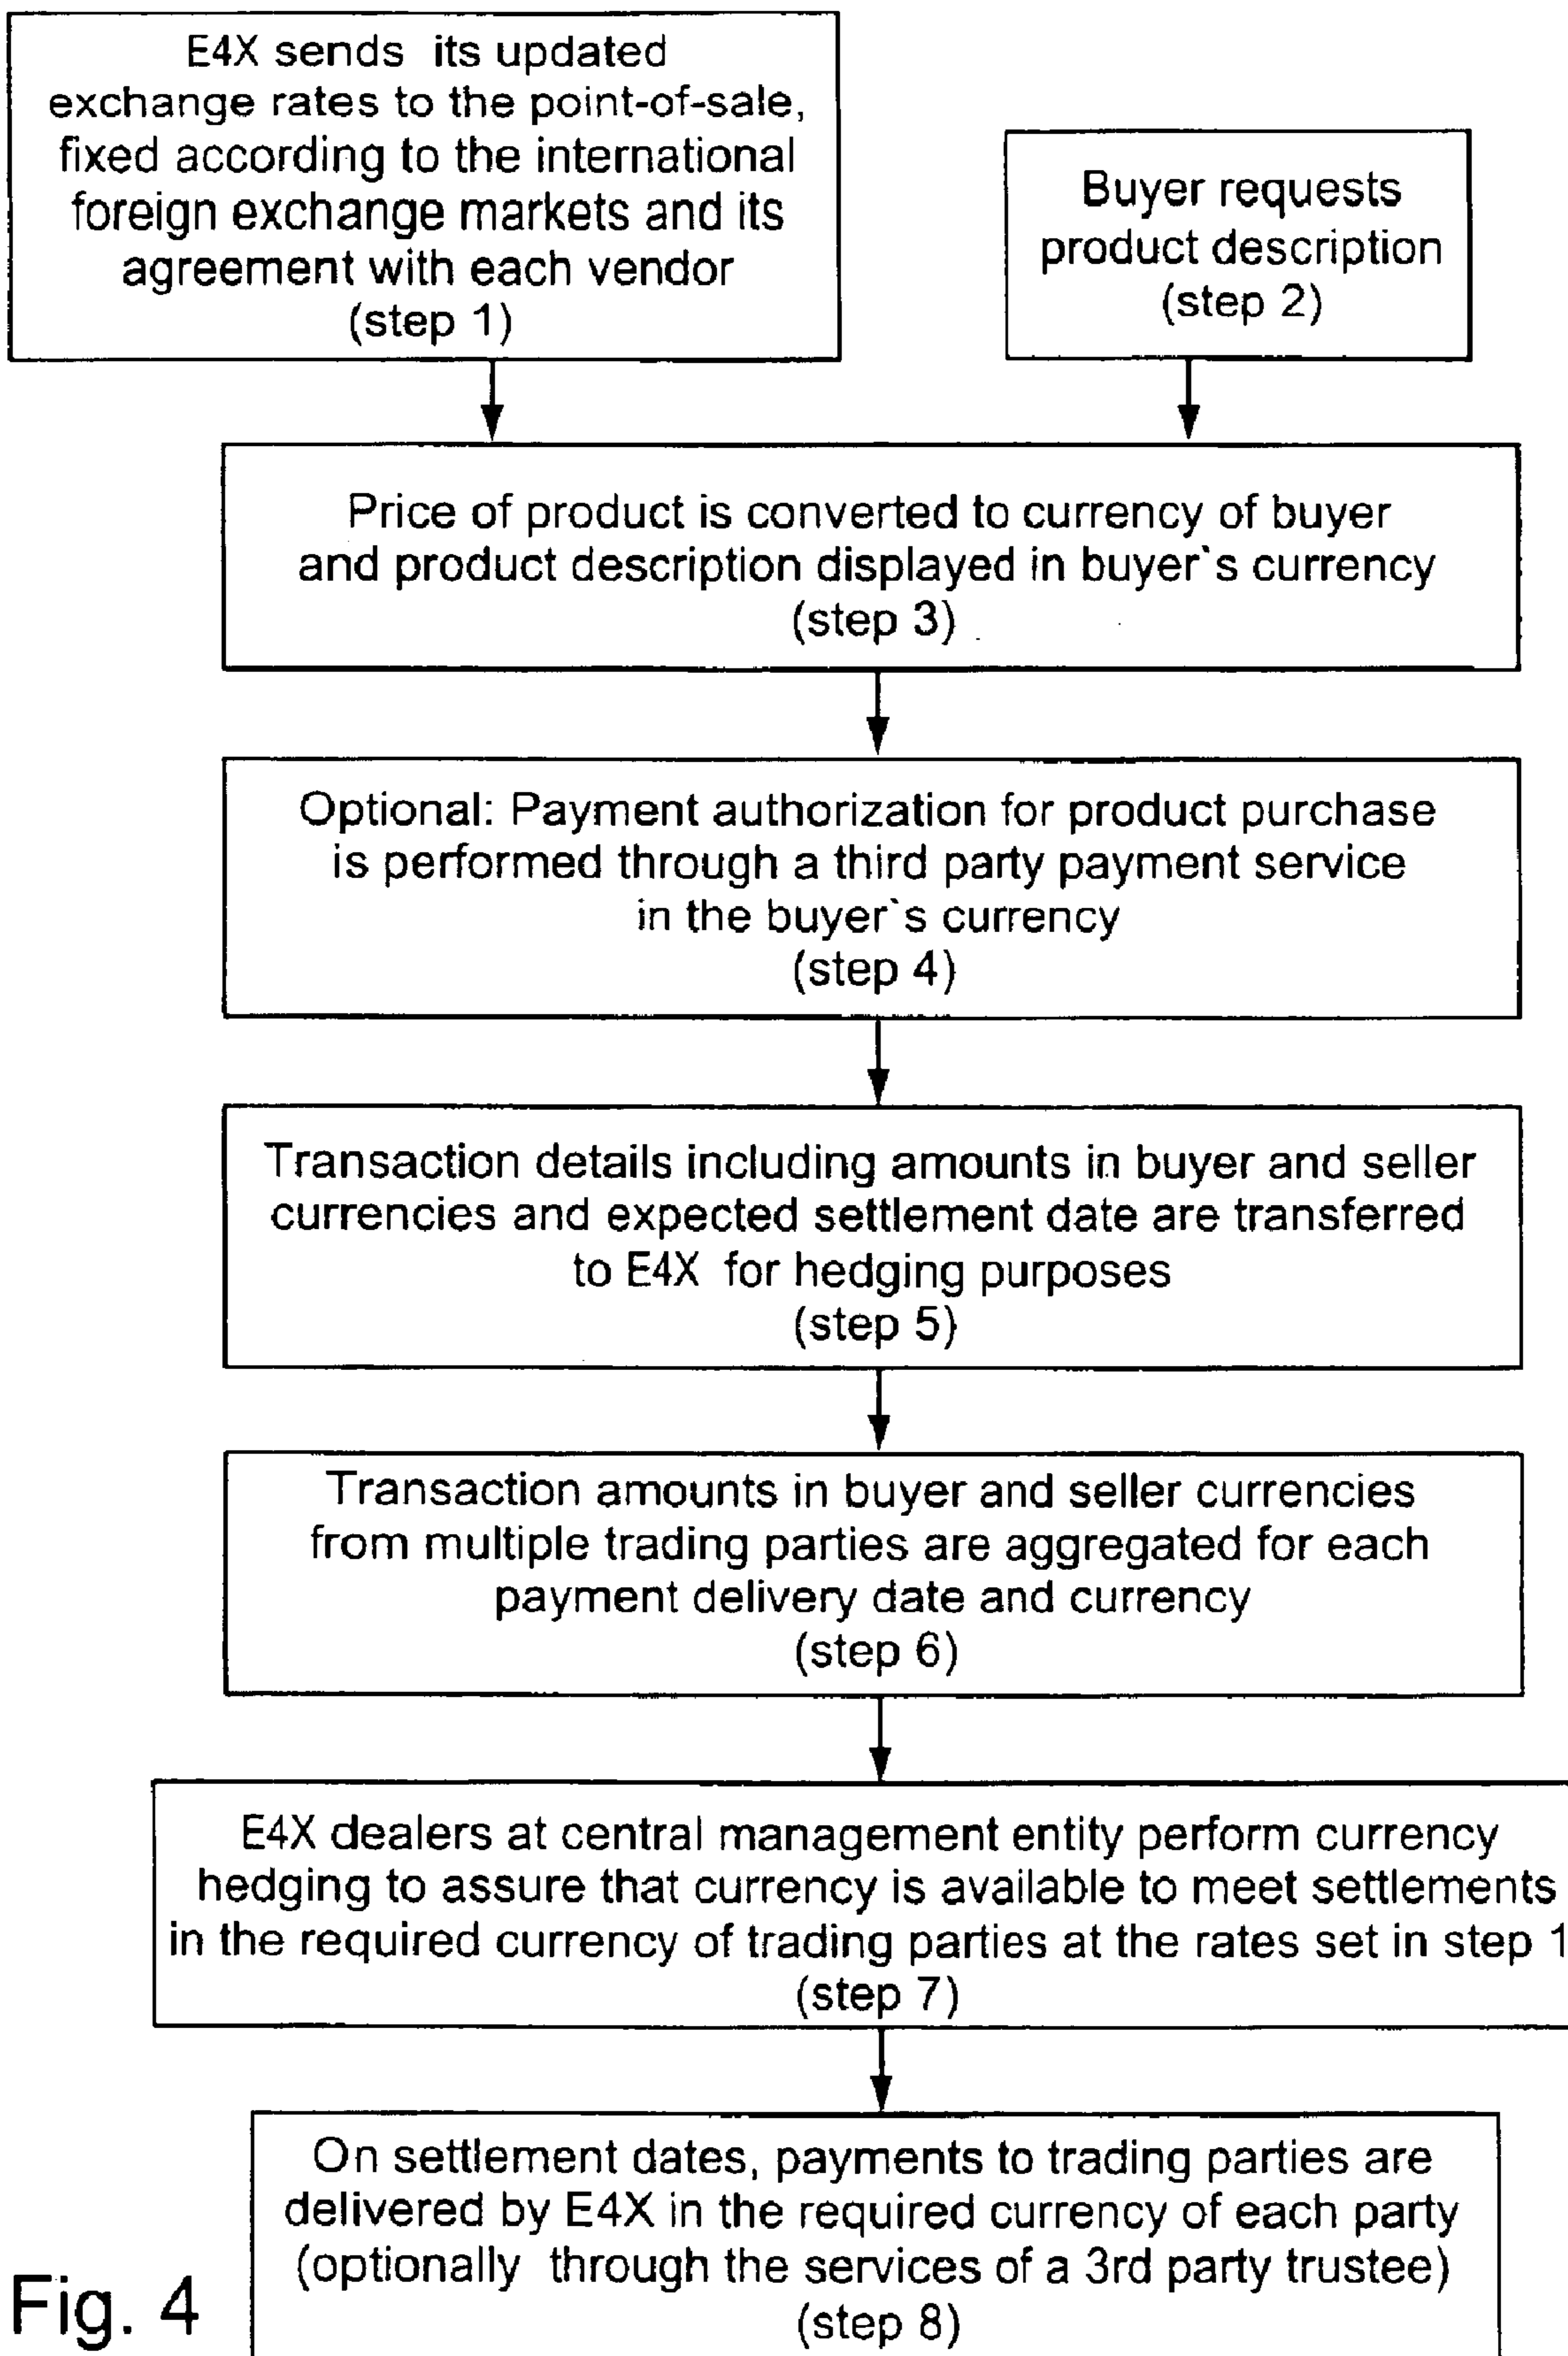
E4X sends its updated exchange rates to the point-of-sale, fixed according to the international foreign exchange markets and its agreement with each vendor (step 1)

Buyer requests product description (step 2)

Price of product is converted to currency of buyer and product description displayed in buyer`s currency (step 3)

Optional: Payment authorization for product purchase is performed through a third party payment service in the buyer`s currency (step 4)

Transaction details including amounts in buyer and seller currencies and expected settlement date are transferred to E4X for hedging purposes (step 5)

Transaction amounts in buyer and seller currencies from multiple trading parties are aggregated for each payment delivery date and currency (step 6)

E4X dealers at central management entity perform currency hedging to assure that currency is available to meet settlements in the required currency of trading parties at the rates set in step 1 (step 7)

On settlement dates, payments to trading parties are delivered by E4X in the required currency of each party (optionally through the services of a 3rd party trustee) (step 8)

Fig. 4